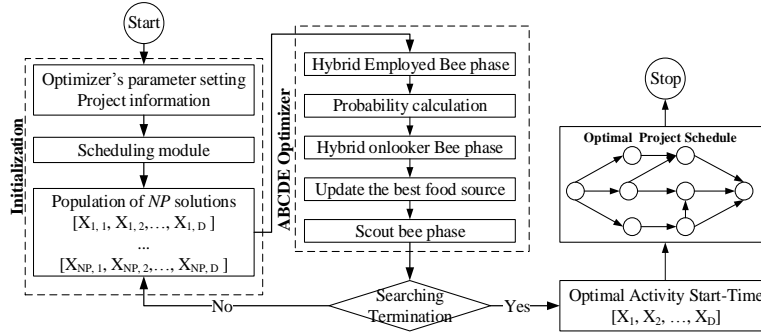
Start

Initialization

Optimizer's parameter setting
Project information

Scheduling module

Population of $NP$ solutions
$[X_{1,1}, X_{1,2}, \ldots, X_{1,D}]$
...
$[X_{NP,1}, X_{NP,2}, \ldots, X_{NP,D}]$

ABCDE Optimizer

Hybrid Employed Bee phase

Probability calculation

Hybrid onlooker Bee phase

Update the best food source

Scout bee phase

Searching Termination

No

Yes

Stop

Optimal Project Schedule

Optimal Activity Start-Time
$[X_1, X_2, \ldots, X_D]$